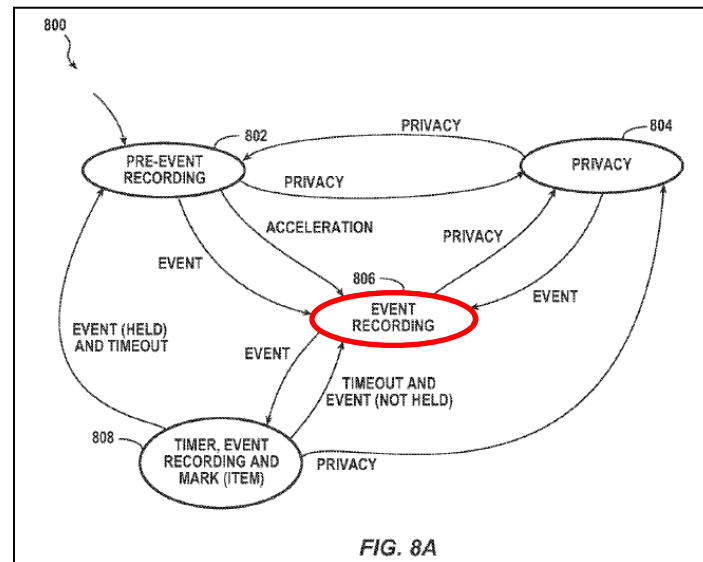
800

802

PRE-EVENT RECORDING

PRIVACY

PRIVACY

804

PRIVACY

ACCELERATION

PRIVACY

EVENT

806

EVENT RECORDING

EVENT

EVENT (HELD) AND TIMEOUT

EVENT

TIMEOUT AND EVENT (NOT HELD)

808

TIMER, EVENT RECORDING AND MARK (ITEM)

PRIVACY

FIG. 8A